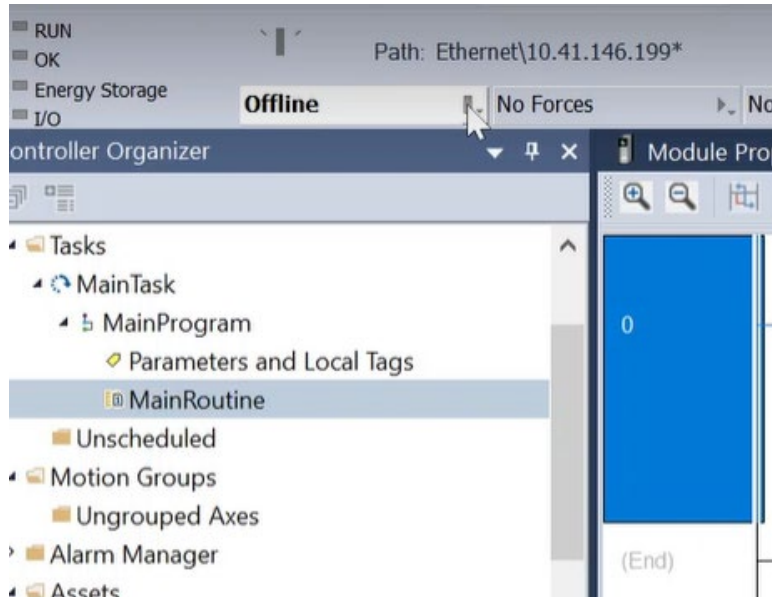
RUN
OK
Energy Storage
I/O

Path: Ethernet\10.41.146.199*

Offline

No Forces

No

ontroller Organizer

Module Pro

Tasks
MainTask
MainProgram
Parameters and Local Tags
MainRoutine
Unscheduled
Motion Groups
Ungrouped Axes
Alarm Manager
Assets

0

(End)